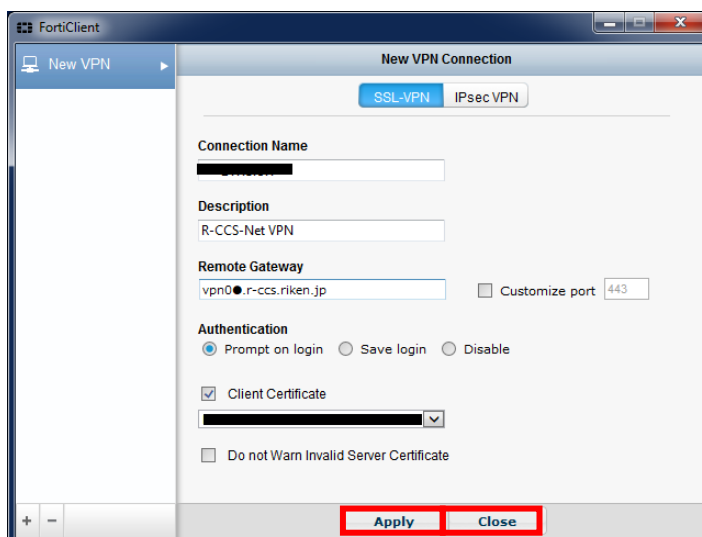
FortiClient

New VPN

New VPN Connection

SSL-VPN IPsec VPN

Connection Name

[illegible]

Description

R-CCS-Net VPN

Remote Gateway

vpn0●.r-ccs.riken.jp

Customize port 443

Authentication

Prompt on login Save login Disable

Client Certificate

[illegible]

Do not Warn Invalid Server Certificate

+ −

Apply Close